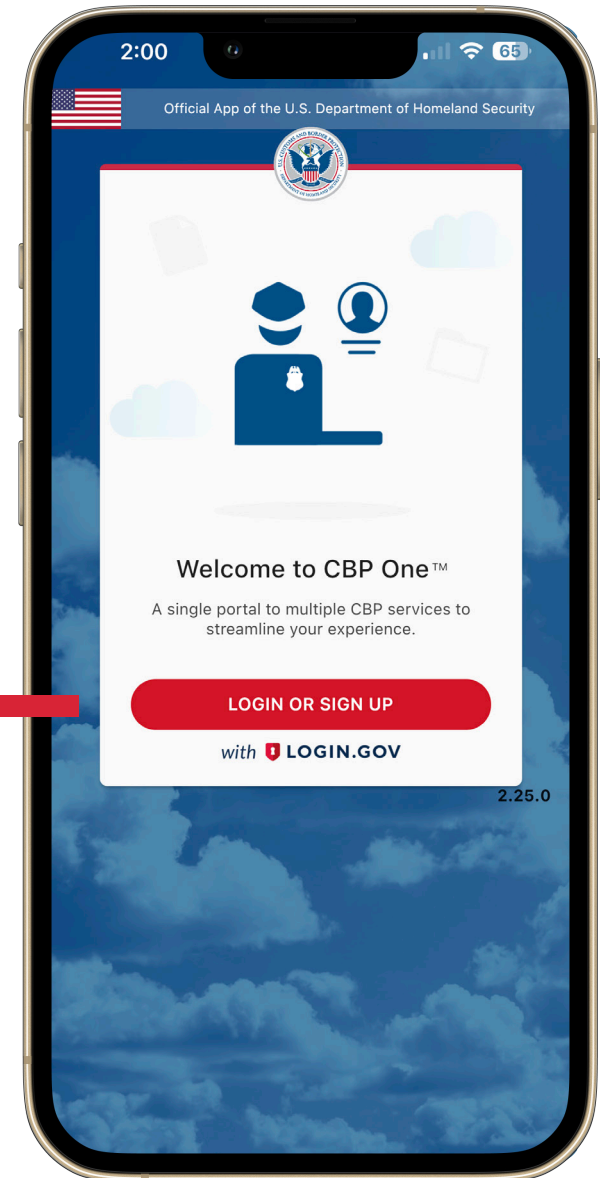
2:00

65

Official App of the U.S. Department of Homeland Security

U.S. CUSTOMS AND BORDER PROTECTION

Welcome to CBP One™

A single portal to multiple CBP services to streamline your experience.

LOGIN OR SIGN UP

with LOGIN.GOV

2.25.0